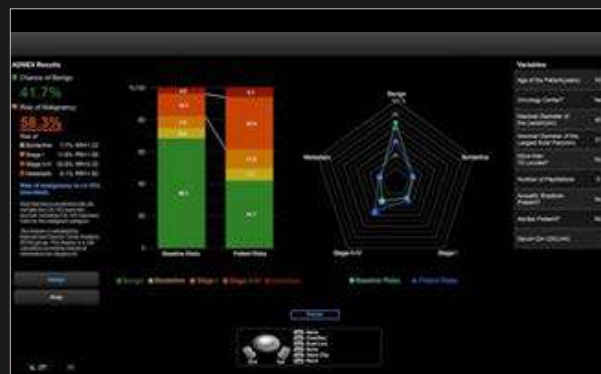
ADNEX Results

Chance of Benign

41.7%

Risk of Malignancy

58.3%

Benign

Metastatic

Borderline

Stage I

Stage II-IV

Baseline Risks

Patient Risks

Variables

Age of the Patient (years)

Oncology Center?

Maximal Diameter of the Lesion (mm)

Maximal Diameter of the Largest Solid Part (mm)

More than 10 Locules?

Number of Papillations

Acoustic Shadows Present?

Ascites Present?

Serum CA-125 (U/mL)

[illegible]